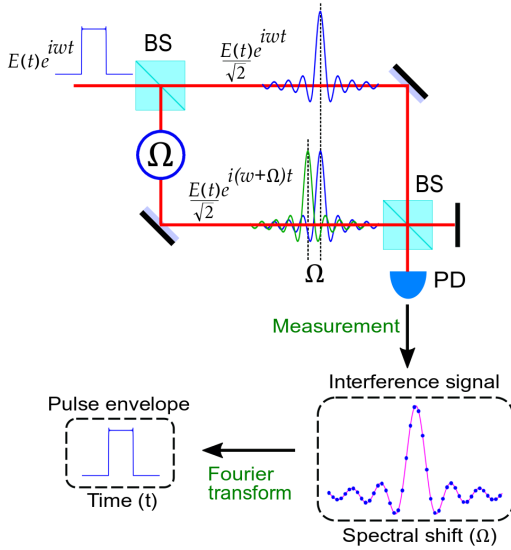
$E(t)e^{iwt}$

BS

$\frac{E(t)}{\sqrt{2}}e^{iwt}$

$\Omega$

$\frac{E(t)}{\sqrt{2}}e^{i(w+\Omega)t}$

BS

$\Omega$

PD

Measurement

Interference signal

Pulse envelope

Time (t)

Fourier transform

Spectral shift ($\Omega$)